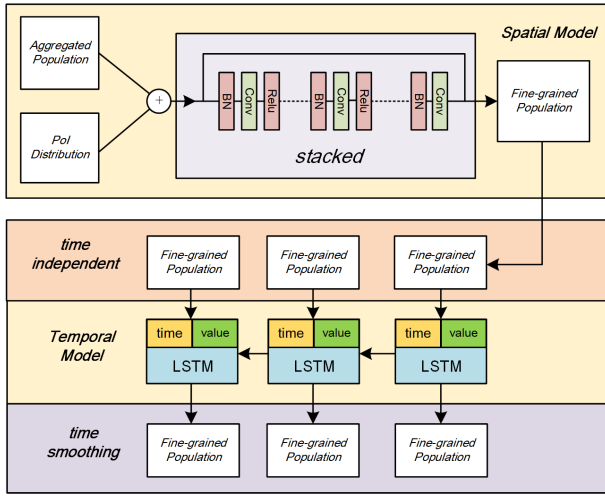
Spatial Model

Aggregated Population

PoI Distribution

+

BN
Conv
Relu
BN
Conv
Relu
BN
Conv

stacked

Fine-grained Population

time independent

Fine-grained Population

Fine-grained Population

Fine-grained Population

Temporal Model

time
value
LSTM

time
value
LSTM

time
value
LSTM

time smoothing

Fine-grained Population

Fine-grained Population

Fine-grained Population